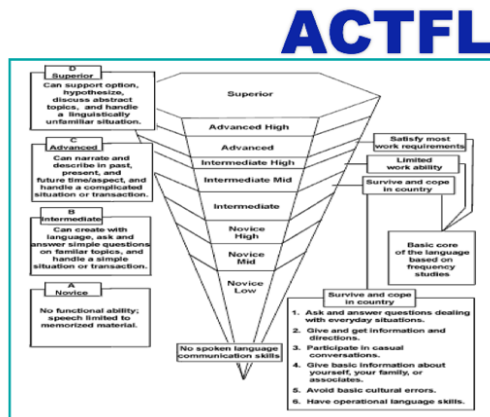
ACTFL

D
Superior
Can support option, hypothesize, discuss abstract topics, and handle a linguistically unfamiliar situation.

C
Advanced
Can narrate and describe in past, present, and future time/aspect, and handle a complicated situation or transaction.

B
Intermediate
Can create with language, ask and answer simple questions on familiar topics, and handle a simple situation or transaction.

A
Novice
No functional ability; speech limited to memorized material.

Superior
Advanced High
Advanced
Intermediate High
Intermediate Mid
Intermediate
Novice High
Novice Mid
Novice Low

No spoken language communication skills

Satisfy most work requirements

Limited work ability

Survive and cope in country

Basic core of the language based on frequency studies

Survive and cope in country
1. Ask and answer questions dealing with everyday situations.
2. Give and get information and directions.
3. Participate in casual conversations.
4. Give basic information about yourself, your family, or associates.
5. Avoid basic cultural errors.
6. Have operational language skills.